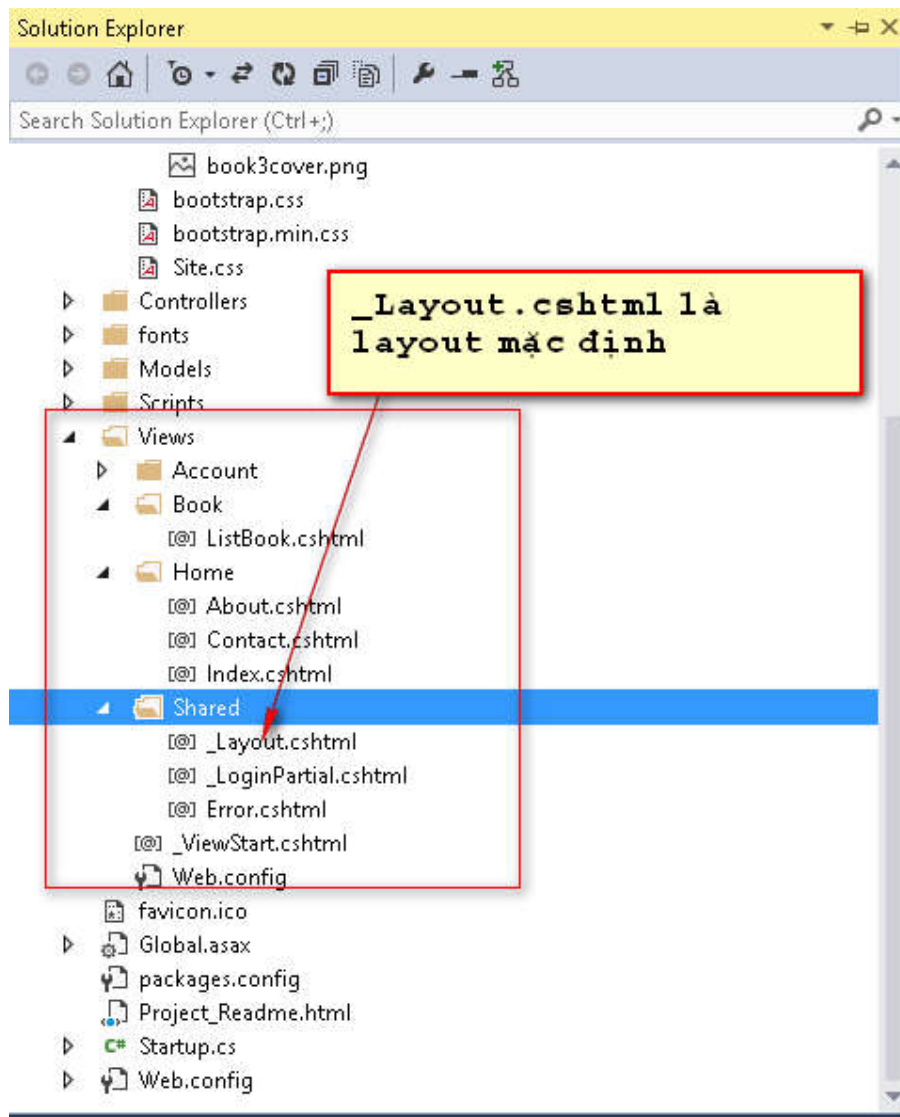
Solution Explorer

Search Solution Explorer (Ctrl+;)

book3cover.png
bootstrap.css
bootstrap.min.css
Site.css
Controllers
fonts
Models
Scripts
Views
Account
Book
[@] ListBook.cshtml
Home
[@] About.cshtml
[@] Contact.cshtml
[@] Index.cshtml
Shared
[@] _Layout.cshtml
[@] _LoginPartial.cshtml
[@] Error.cshtml
[@] _ViewStart.cshtml
Web.config
favicon.ico
Global.asax
packages.config
Project_Readme.html
C# Startup.cs
Web.config

_Layout.cshtml là layout mặc định